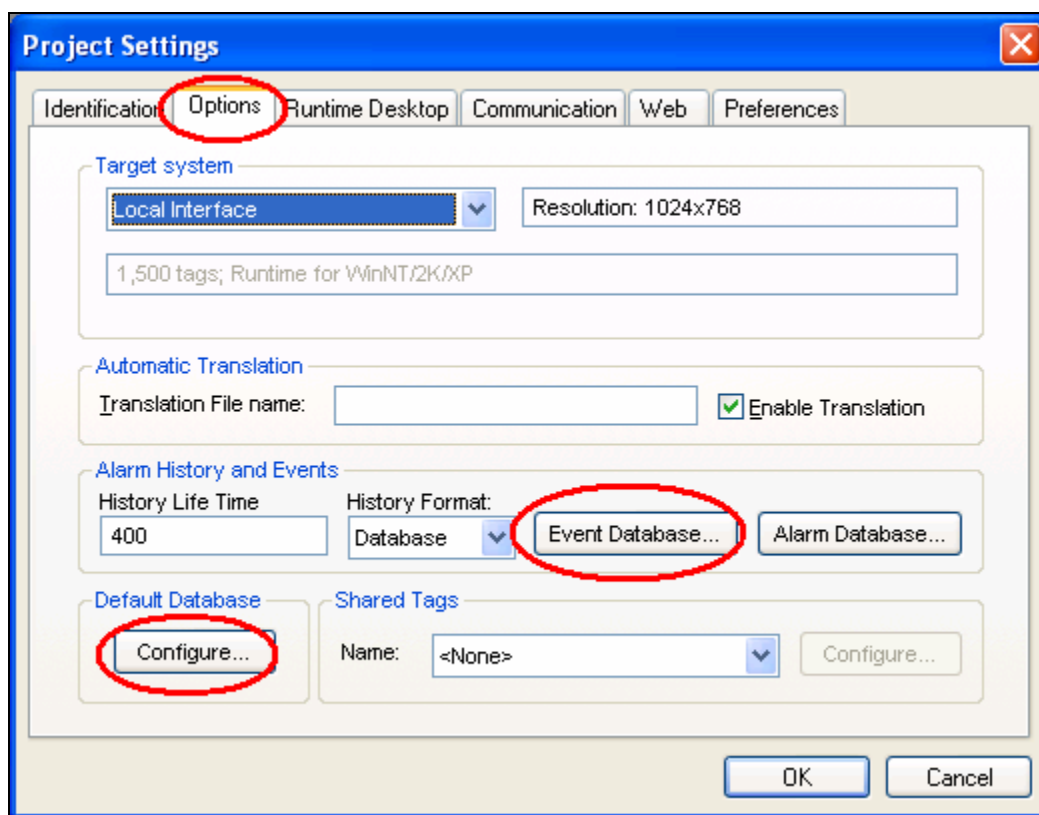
Project Settings

Identification | Options | Runtime Desktop | Communication | Web | Preferences

Target system

Local Interface

Resolution: 1024x768

1,500 tags; Runtime for WinNT/2K/XP

Automatic Translation

Translation File name:

Enable Translation

Alarm History and Events

History Life Time

400

History Format:

Database

Event Database...

Alarm Database...

Default Database

Configure...

Shared Tags

Name:

<None>

Configure...

OK

Cancel